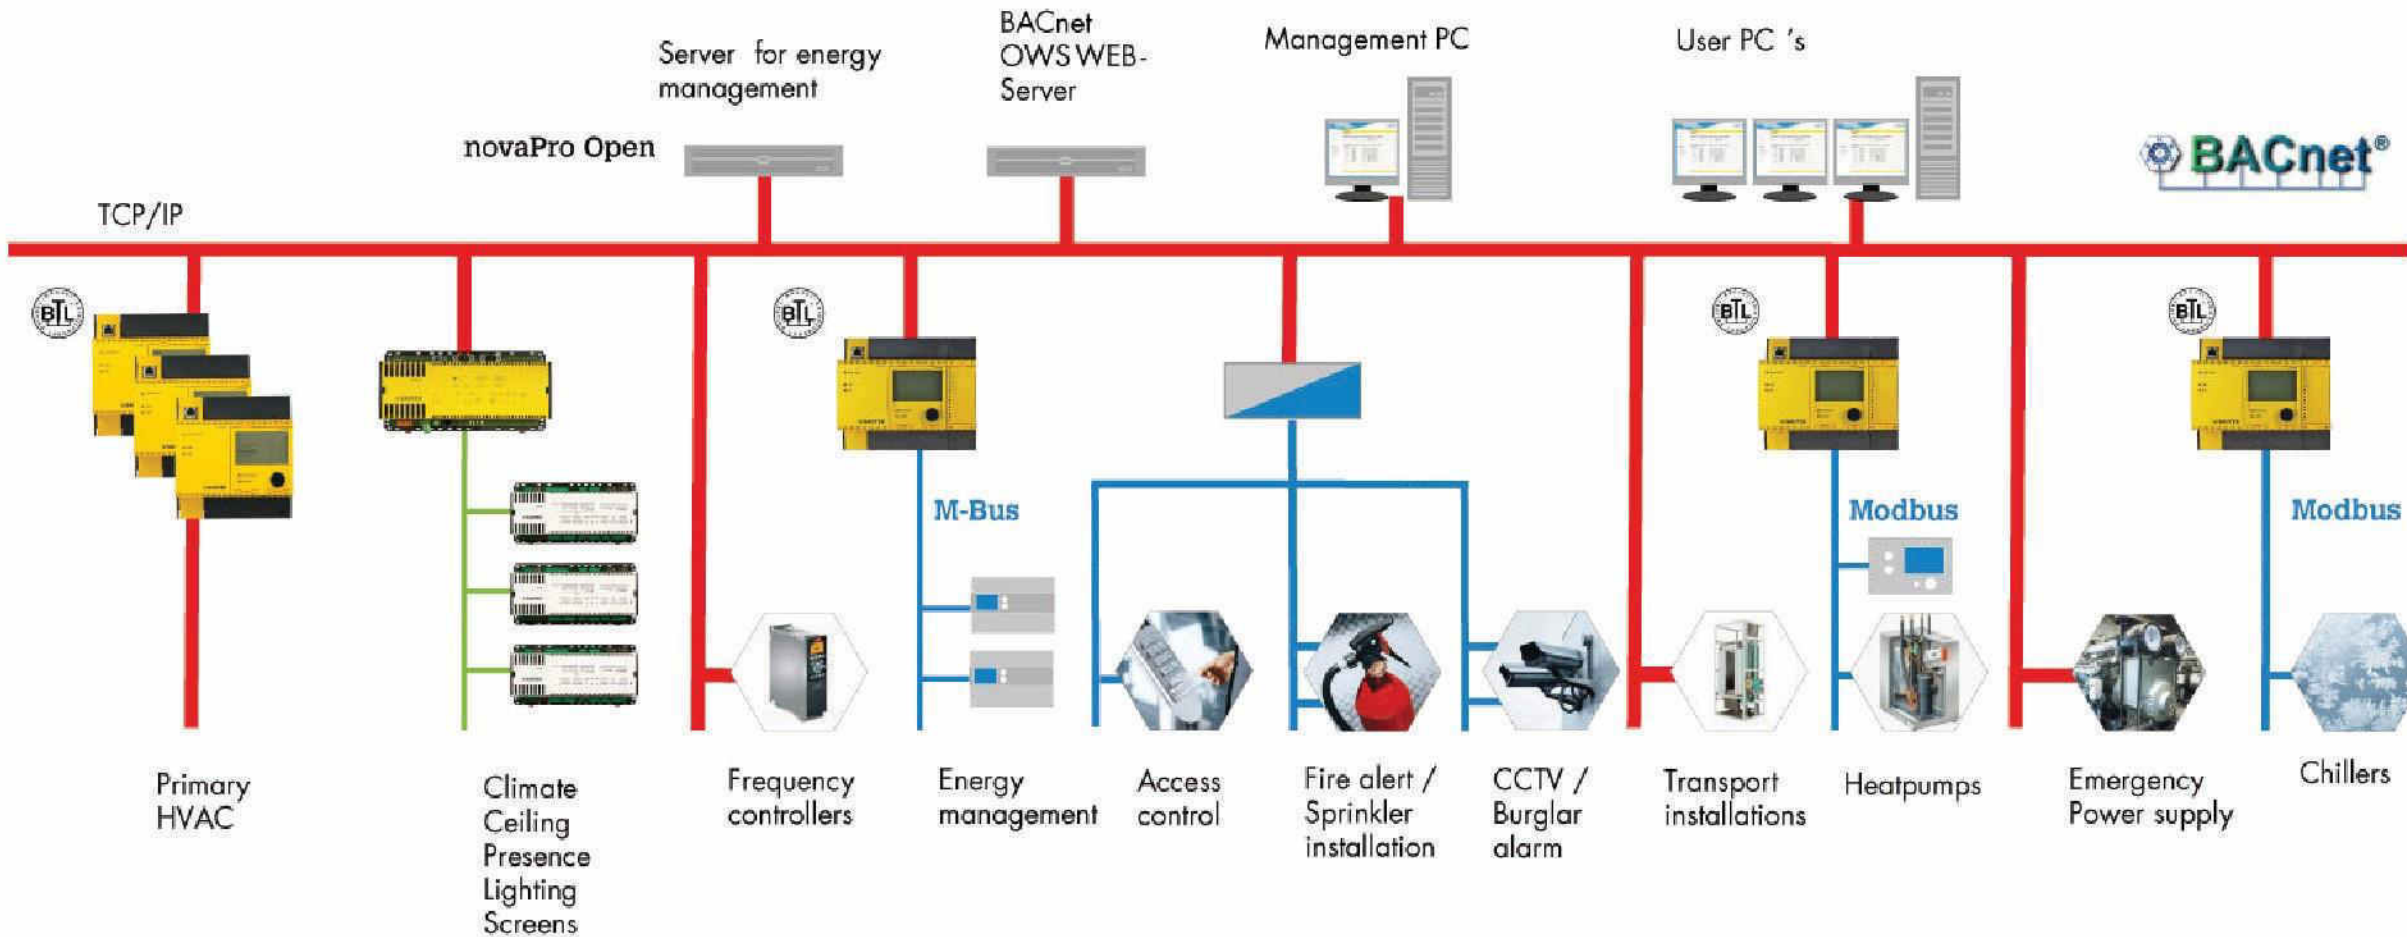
BACnet OWS WEB-Server

Server for energy management

Management PC

User PC 's

novaPro Open

BACnet®

TCP/IP

BTL

BTL

BTL

BTL

M-Bus

Modbus

Modbus

Primary HVAC

Climate Ceiling Presence Lighting Screens

Frequency controllers

Energy management

Access control

Fire alert / Sprinkler installation

CCTV / Burglar alarm

Transport installations

Heatpumps

Emergency Power supply

Chillers